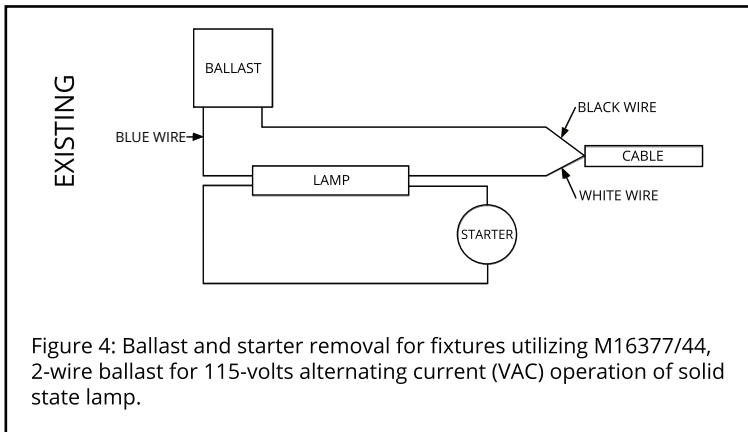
EXISTING

BALLAST

BLUE WIRE

BLACK WIRE

CABLE

LAMP

WHITE WIRE

STARTER

Figure 4: Ballast and starter removal for fixtures utilizing M16377/44, 2-wire ballast for 115-volts alternating current (VAC) operation of solid state lamp.